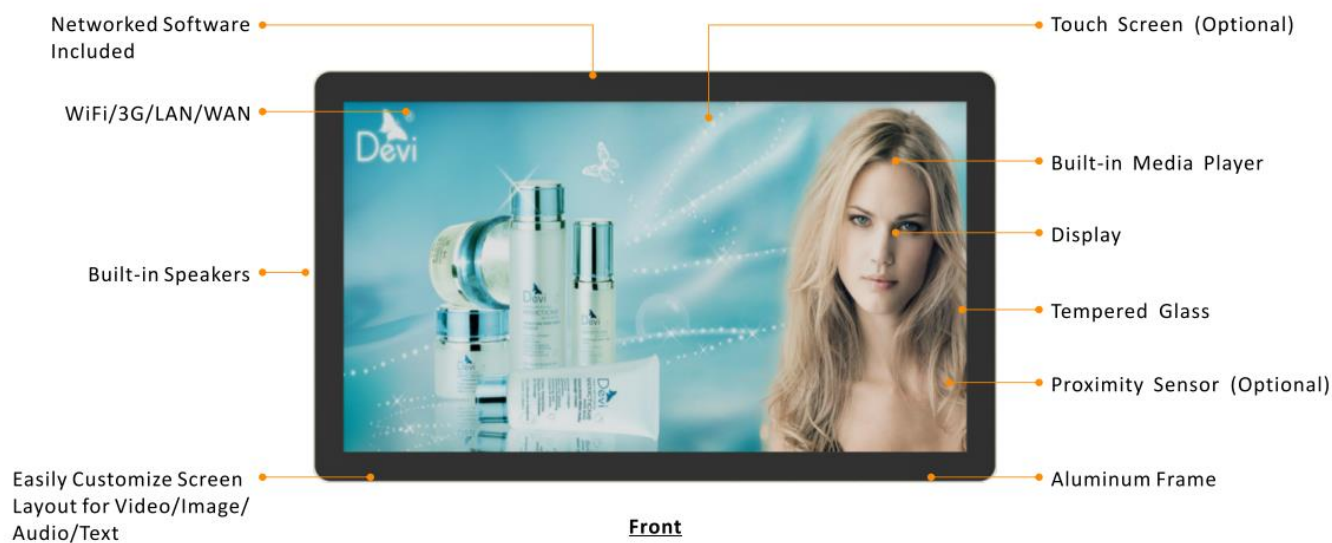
Networked Software Included

WiFi/3G/LAN/WAN

Built-in Speakers

Easily Customize Screen Layout for Video/Image/Audio/Text

Devi

Devi

Devi

Devi

Touch Screen (Optional)

Built-in Media Player

Display

Tempered Glass

Proximity Sensor (Optional)

Aluminum Frame

Front